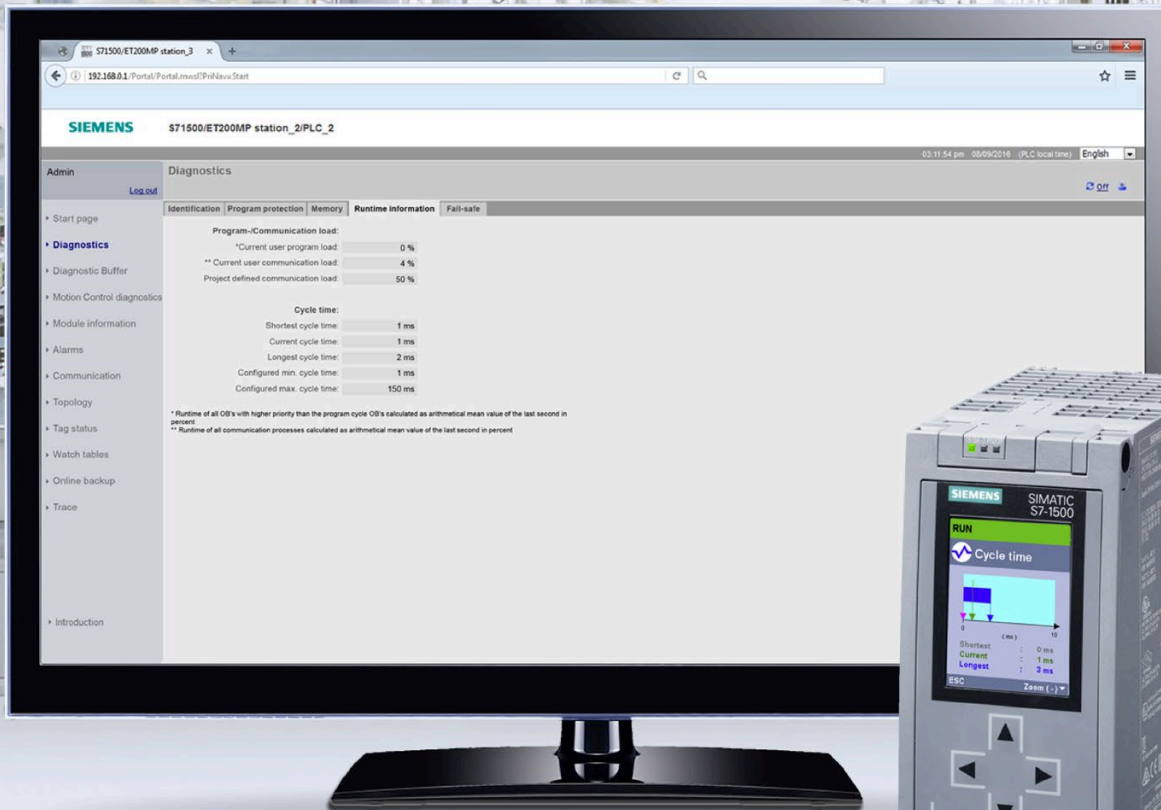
S71500/ET200MP station_3 ×

192.168.0.1/Portal/Portal.mwsl?PriNav=Start

SIEMENS S71500/ET200MP station_2/PLC_2

03:11:54 pm 08/09/2016 (PLC local time) English

Admin
Log out

Diagnostics

Off

Start page
Diagnostics
Diagnostic Buffer
Motion Control diagnostics
Module information
Alarms
Communication
Topology
Tag status
Watch tables
Online backup
Trace

Introduction

Identification | Program protection | Memory | Runtime information | Fail-safe

Program-/Communication load:

| | |
|---|---|
| *Current user program load: | 0 % |
| ** Current user communication load: | 4 % |
| Project defined communication load: | 50 % |

Cycle time:

| | |
|---|---|
| Shortest cycle time: | 1 ms |
| Current cycle time: | 1 ms |
| Longest cycle time: | 2 ms |
| Configured min. cycle time: | 1 ms |
| Configured max. cycle time: | 150 ms |

* Runtime of all OB's with higher priority than the program cycle OB's calculated as arithmetical mean value of the last second in percent
** Runtime of all communication processes calculated as arithmetical mean value of the last second in percent

SIEMENS SIMATIC S7-1500

RUN
Cycle time
0 (ms) 10
Shortest : 0 ms
Current : 1 ms
Longest : 3 ms
ESC Zoom (-)